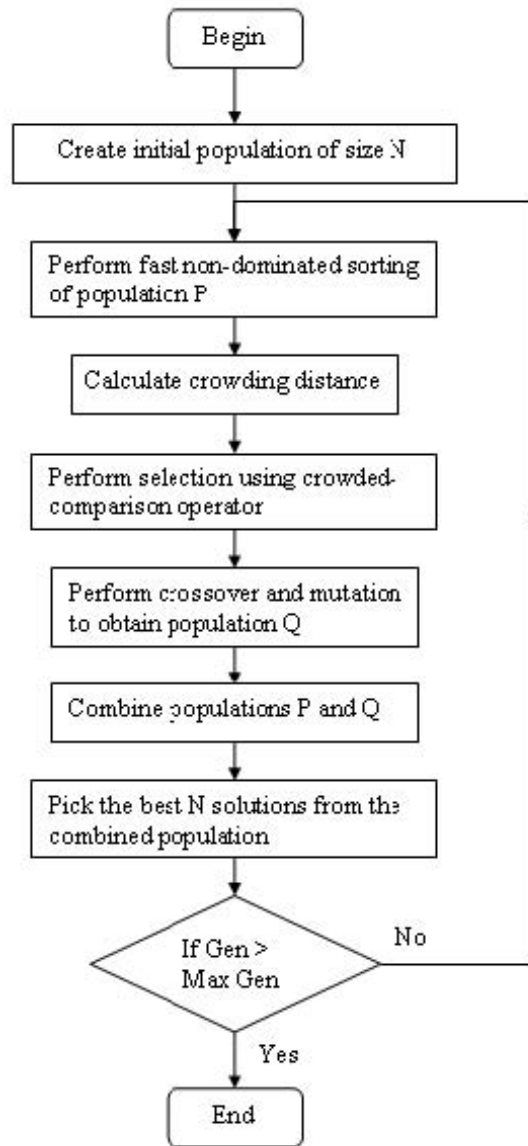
Begin

Create initial population of size N

Perform fast non-dominated sorting of population P

Calculate crowding distance

Perform selection using crowded-comparison operator

Perform crossover and mutation to obtain population Q

Combine populations P and Q

Pick the best N solutions from the combined population

If Gen > Max Gen

No

Yes

End